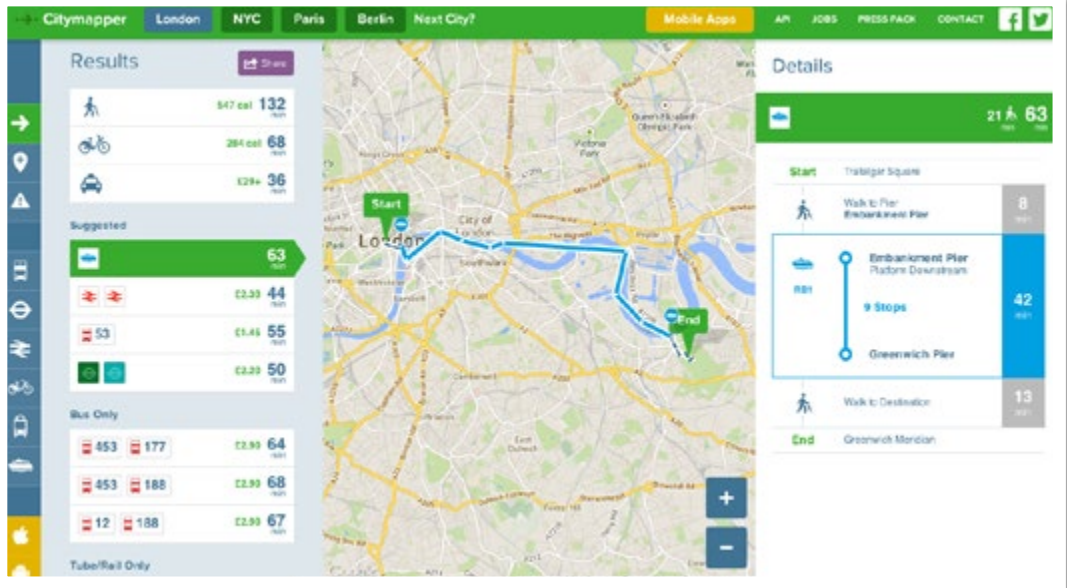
Citymapper London NYC Paris Berlin Next City? Mobile Apps API JOBS PRESS PACK CONTACT

Results Share

547 cal 132 min

284 cal 68 min

£29+ 36 min

Suggested

63 min

£2.30 44 min

53 £1.45 55 min

£2.20 50 min

Bus Only

453 177 £2.90 64 min

453 188 £2.90 68 min

12 188 £2.90 67 min

Tube/Rail Only

Start

London

City of London

Southwark

Westminster

Queen Elizabeth Olympic Park

Victoria Park

End

East Dulwich

+

−

Details

21 min 63 min

Start Trafalgar Square

Walk to Pier Embankment Pier 8 min

RB1 Embankment Pier Platform Downstream

9 Stops 42 min

Greenwich Pier

Walk to Destination 13 min

End Greenwich Meridian